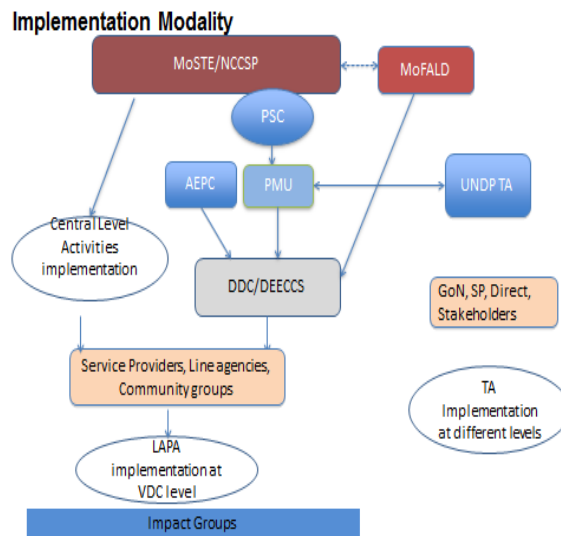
Implementation Modality

MoSTE/NCCSP

MoFALD

PSC

AEPC

PMU

UNDP TA

Central Level Activities implementation

DDC/DEECCS

GoN, SP, Direct, Stakeholders

Service Providers, Line agencies, Community groups

TA Implementation at different levels

LAPA implementation at VDC level

Impact Groups